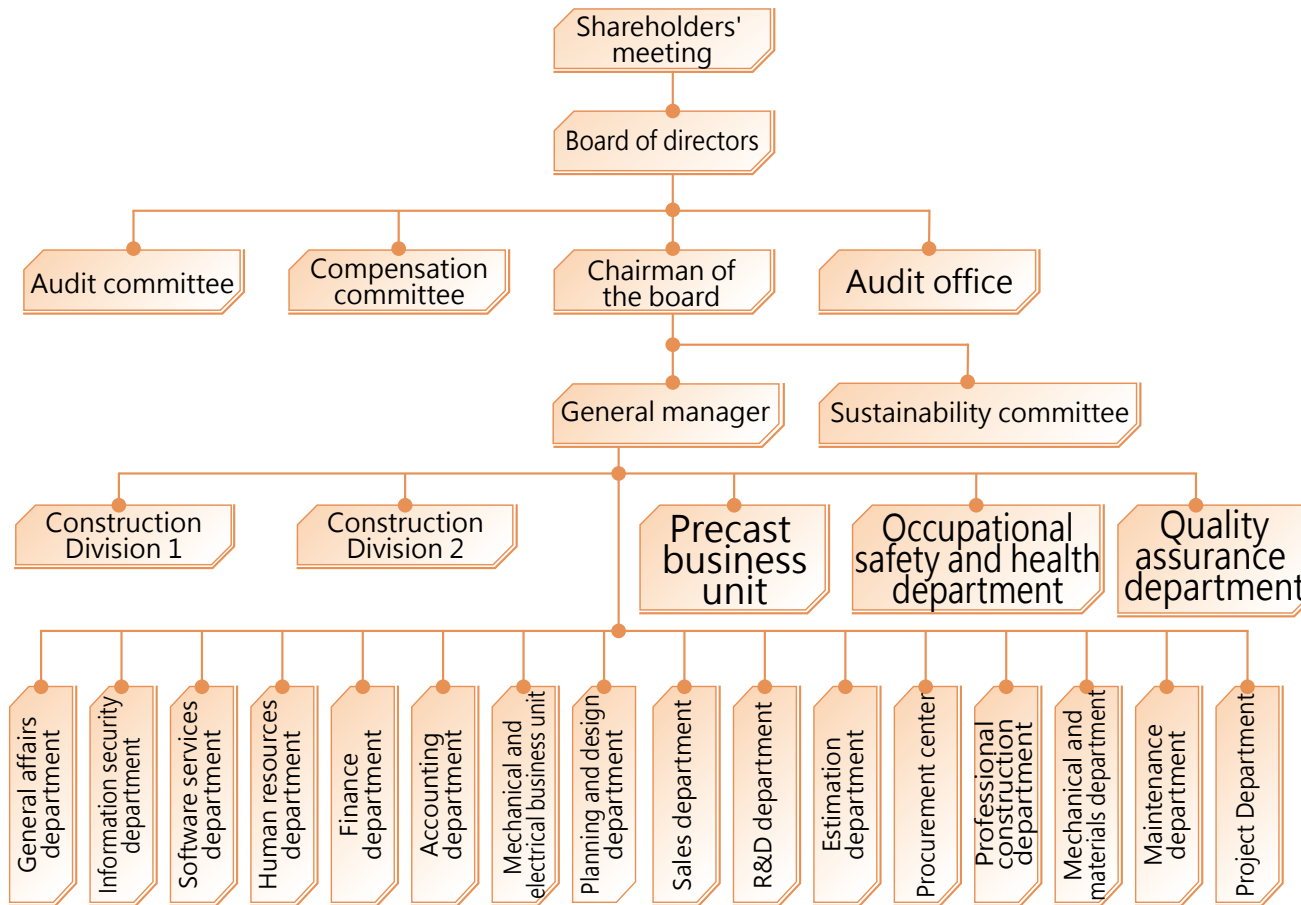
Shareholders' meeting

Board of directors

Audit committee

Compensation committee

Chairman of the board

Audit office

General manager

Sustainability committee

Construction Division 1

Construction Division 2

Precast business unit

Occupational safety and health department

Quality assurance department

General affairs department

Information security department

Software services department

Human resources department

Finance department

Accounting department

Mechanical and electrical business unit

Planning and design department

Sales department

R&D department

Estimation department

Procurement center

Professional construction department

Mechanical and materials department

Maintenance department

Project Department